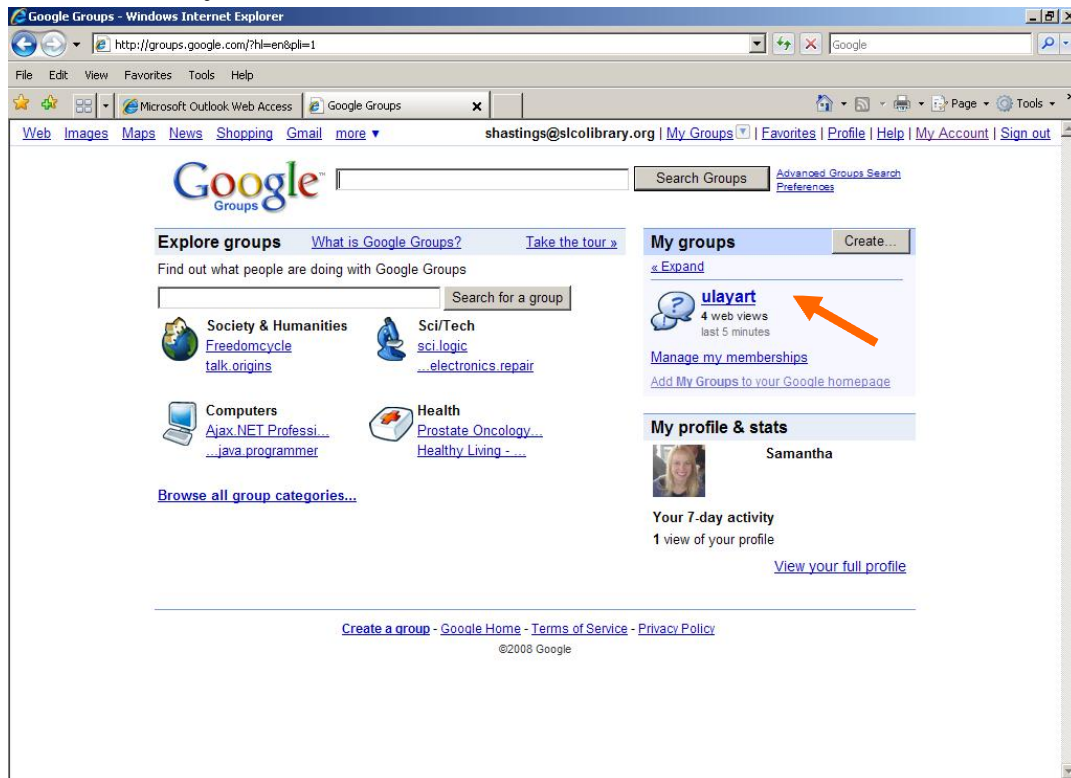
Google Groups - Windows Internet Explorer

http://groups.google.com/?hl=en&pli=1

Google

File Edit View Favorites Tools Help

Microsoft Outlook Web Access | Google Groups

Page ▾ Tools ▾

Web Images Maps News Shopping Gmail more ▾

shastings@slcolibrary.org | My Groups | Favorites | Profile | Help | My Account | Sign out

Google Groups

Search Groups

Advanced Groups Search
Preferences

Explore groups What is Google Groups? Take the tour »

Find out what people are doing with Google Groups

Search for a group

Society & Humanities
Freedomcycle
talk.origins

Sci/Tech
sci.logic
...electronics.repair

Computers
Ajax.NET Professi...
...java.programmer

Health
Prostate Oncology...
Healthy Living - ...

Browse all group categories...

My groups Create...

« Expand

ulayart
4 web views
last 5 minutes

Manage my memberships

Add My Groups to your Google homepage

My profile & stats

Samantha

Your 7-day activity
1 view of your profile

View your full profile

Create a group - Google Home - Terms of Service - Privacy Policy
©2008 Google